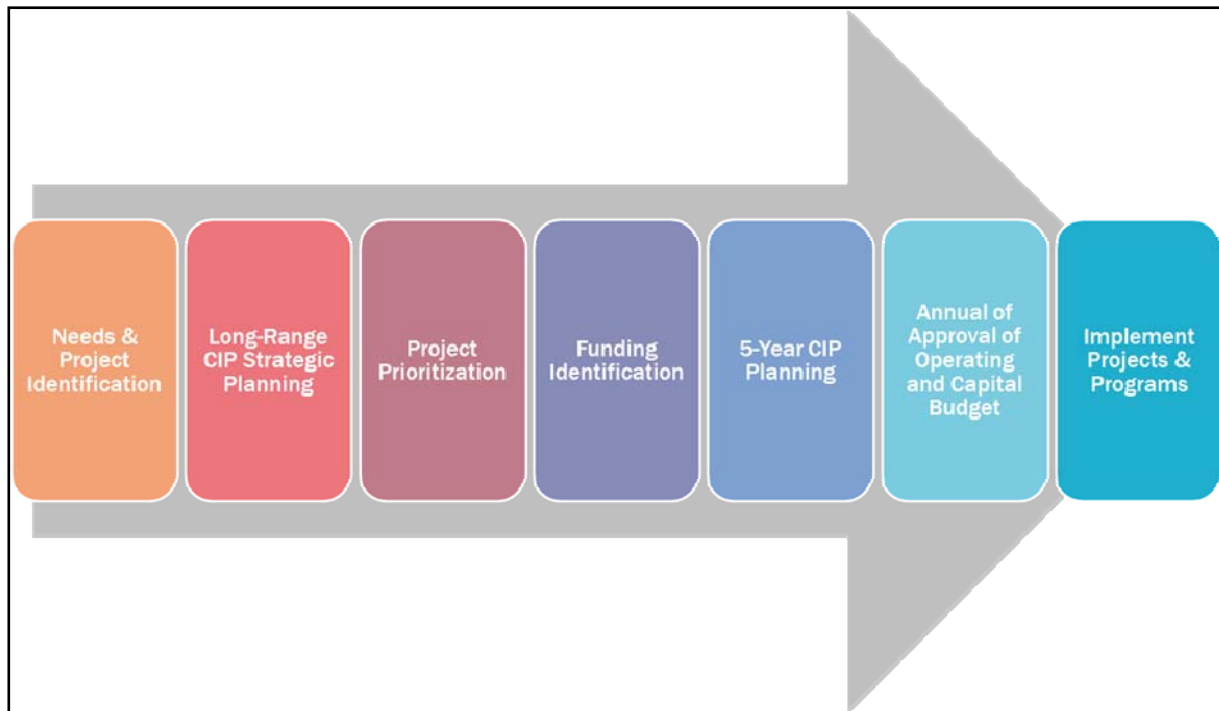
Needs & Project Identification

Long-Range CIP Strategic Planning

Project Prioritization

Funding Identification

5-Year CIP Planning

Annual of Approval of Operating and Capital Budget

Implement Projects & Programs